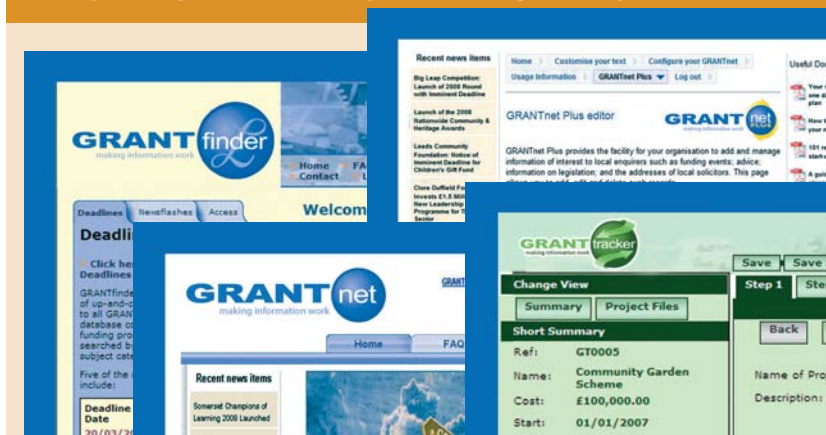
GRANT finder
making information work

Home FA
Contact L

Deadlines Newsflashes Access

Welcom

Deadli

Click he
Deadlines

GRANTfinde
of up-and-c
to all GRAN
database c
funding pro
searched by
subject cate

Five of the
include:

Deadline
Date
20/03/2

Recent news items

Big Leap Competition: Launch of 2008 Round with Imminent Deadline

Launch of the 2008 Nationwide Community & Heritage Awards

Leeds Community Foundation: Notice of Imminent Deadline for Children's Gift Fund

Clore Duffield Fo
Invests £1.5 Mill
New Leadership
Programme for
Sector

Home Customise your text Configure your GRANTnet
Usage Information GRANTnet Plus Log out

GRANTnet Plus editor

GRANT net
making information work

GRANTnet Plus provides the facility for your organisation to add and manage information of interest to local enquirers such as funding events; advice; information on legislation; and the addresses of local solicitors. This page

Useful Do

Your
one d
plan

How t
your n

101 re
start-

A guid

GRANT net
making information work

Home FAQ

Recent news items

Somerset Champions of Learning 2008 Launched

GRANT tracker
making information work

Save Save

Change View

Summary Project Files

Short Summary

Ref: GT0005

Name: Community Garden Scheme

Cost: £100,000.00

Start: 01/01/2007

Step 1 Ste

Back

Name of Pro

Description: